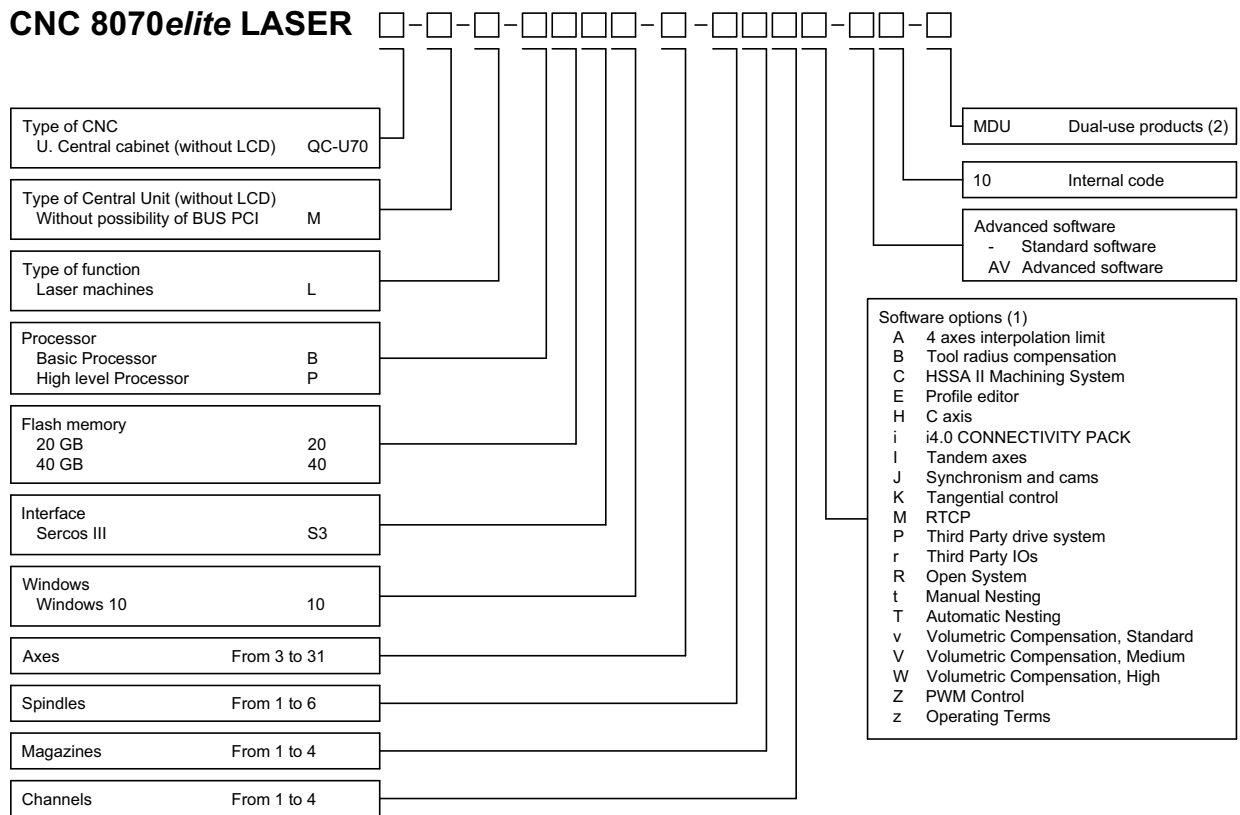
CNC 8070*elite* LASER □-□-□-□□□□-□-□□□□-□□-□

Type of CNC
U. Central cabinet (without LCD) QC-U70

Type of Central Unit (without LCD)
Without possibility of BUS PCI M

Type of function
Laser machines L

Processor
Basic Processor B
High level Processor P

Flash memory
20 GB 20
40 GB 40

Interface
Sercos III S3

Windows
Windows 10 10

Axes From 3 to 31

Spindles From 1 to 6

Magazines From 1 to 4

Channels From 1 to 4

MDU Dual-use products (2)

10 Internal code

Advanced software
- Standard software
AV Advanced software

Software options (1)
A 4 axes interpolation limit
B Tool radius compensation
C HSSA II Machining System
E Profile editor
H C axis
i i4.0 CONNECTIVITY PACK
I Tandem axes
J Synchronism and cams
K Tangential control
M RTCP
P Third Party drive system
r Third Party IOs
R Open System
t Manual Nesting
T Automatic Nesting
v Volumetric Compensation, Standard
V Volumetric Compensation, Medium
W Volumetric Compensation, High
Z PWM Control
z Operating Terms